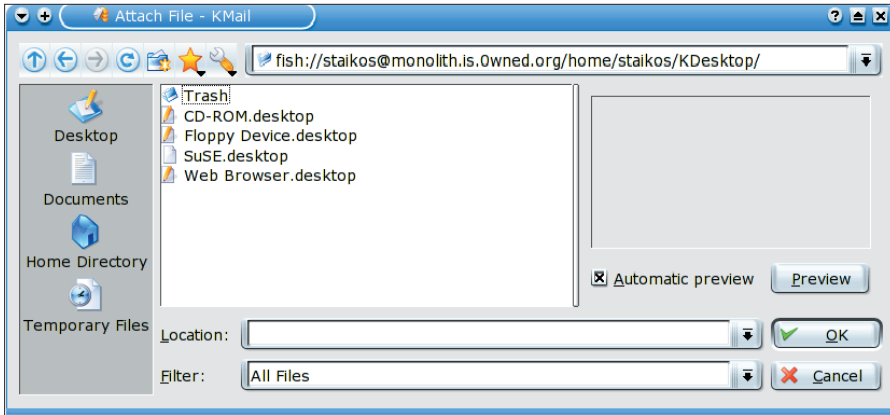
Attach File - KMail

fish://staikos@monolith.is.0wned.org/home/staikos/KDesktop/

Desktop
Documents
Home Directory
Temporary Files

Trash
CD-ROM.desktop
Floppy Device.desktop
SuSE.desktop
Web Browser.desktop

Automatic preview
Preview

Location:
OK

Filter:
All Files
Cancel